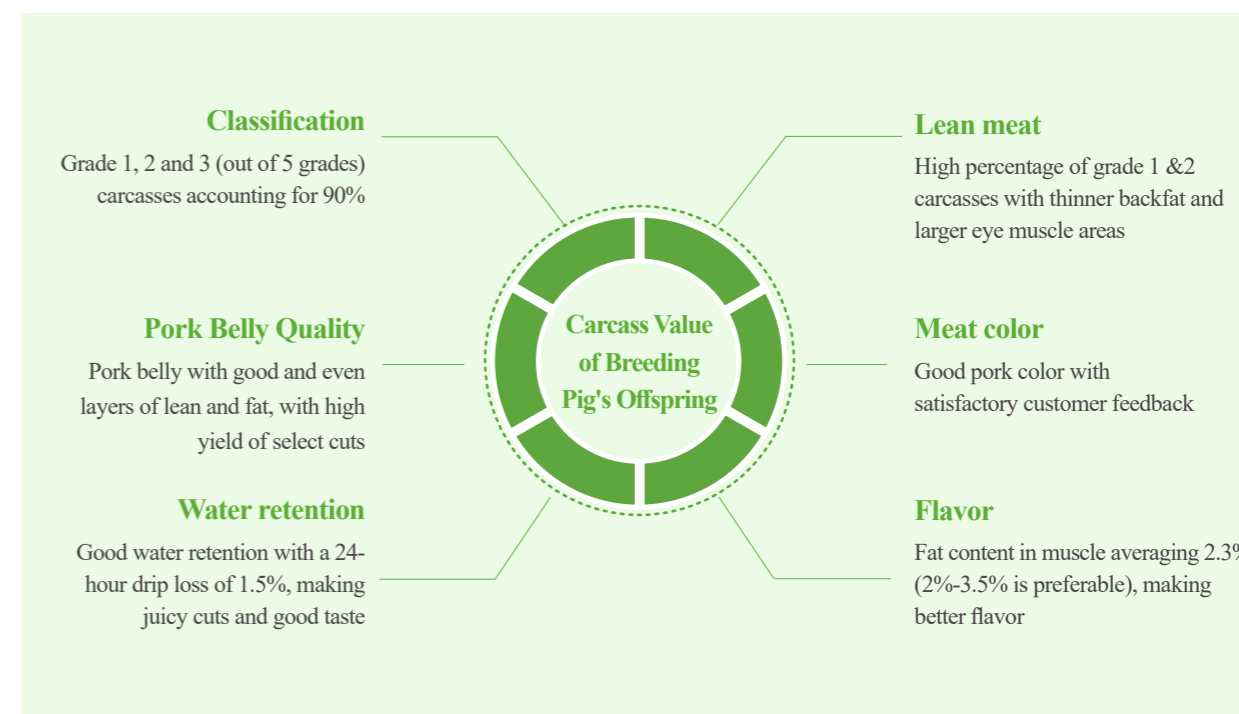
Classification

Grade 1, 2 and 3 (out of 5 grades) carcasses accounting for 90%

Lean meat

High percentage of grade 1 &2 carcasses with thinner backfat and larger eye muscle areas

Carcass Value of Breeding Pig's Offspring

Pork Belly Quality

Pork belly with good and even layers of lean and fat, with high yield of select cuts

Meat color

Good pork color with satisfactory customer feedback

Water retention

Good water retention with a 24-hour drip loss of 1.5%, making juicy cuts and good taste

Flavor

Fat content in muscle averaging 2.3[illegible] (2%-3.5% is preferable), making better flavor